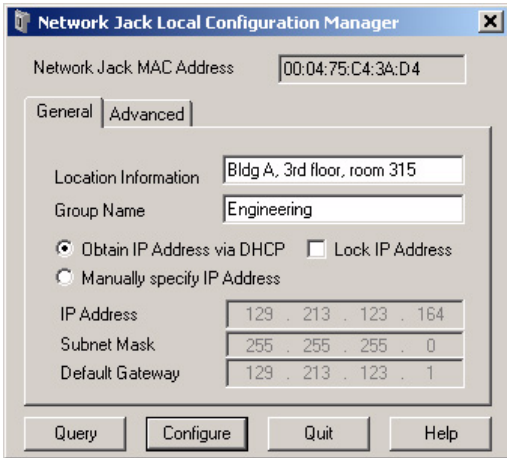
Network Jack Local Configuration Manager

Network Jack MAC Address 00:04:75:C4:3A:D4

General Advanced

Location Information Bldg A, 3rd floor, room 315

Group Name Engineering

Obtain IP Address via DHCP Lock IP Address

Manually specify IP Address

IP Address 129 . 213 . 123 . 164

Subnet Mask 255 . 255 . 255 . 0

Default Gateway 129 . 213 . 123 . 1

Query Configure Quit Help